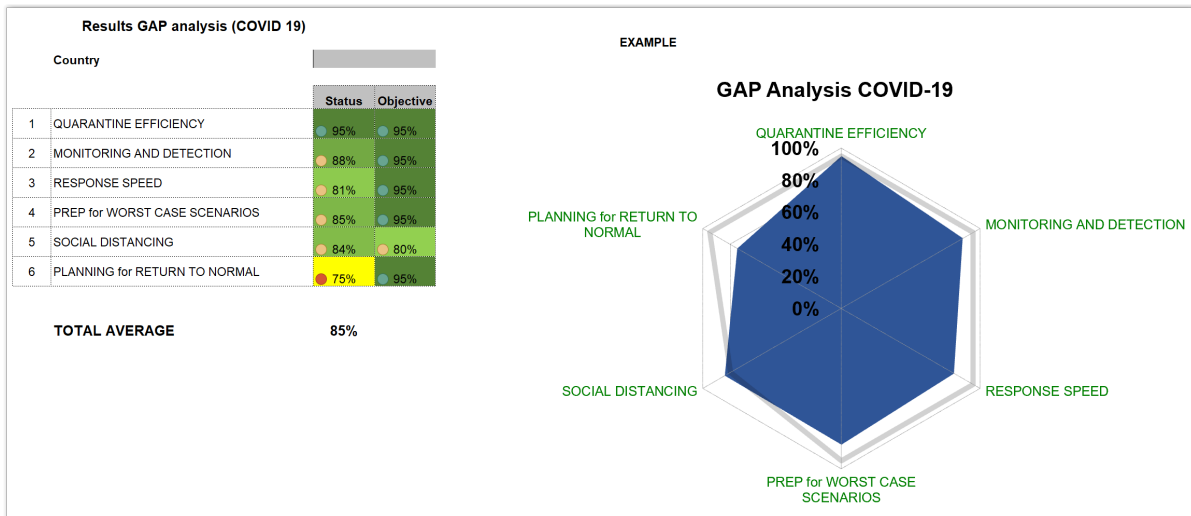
Results GAP analysis (COVID 19)

Country

EXAMPLE

|   |   | Status | Objective |
|---|---|---|---|
| 1 | QUARANTINE EFFICIENCY | 95% | 95% |
| 2 | MONITORING AND DETECTION | 88% | 95% |
| 3 | RESPONSE SPEED | 81% | 95% |
| 4 | PREP for WORST CASE SCENARIOS | 85% | 95% |
| 5 | SOCIAL DISTANCING | 84% | 80% |
| 6 | PLANNING for RETURN TO NORMAL | 75% | 95% |

TOTAL AVERAGE 85%

GAP Analysis COVID-19

QUARANTINE EFFICIENCY
100%
80%
60%
40%
20%
0%
MONITORING AND DETECTION
RESPONSE SPEED
PREP for WORST CASE SCENARIOS
SOCIAL DISTANCING
PLANNING for RETURN TO NORMAL